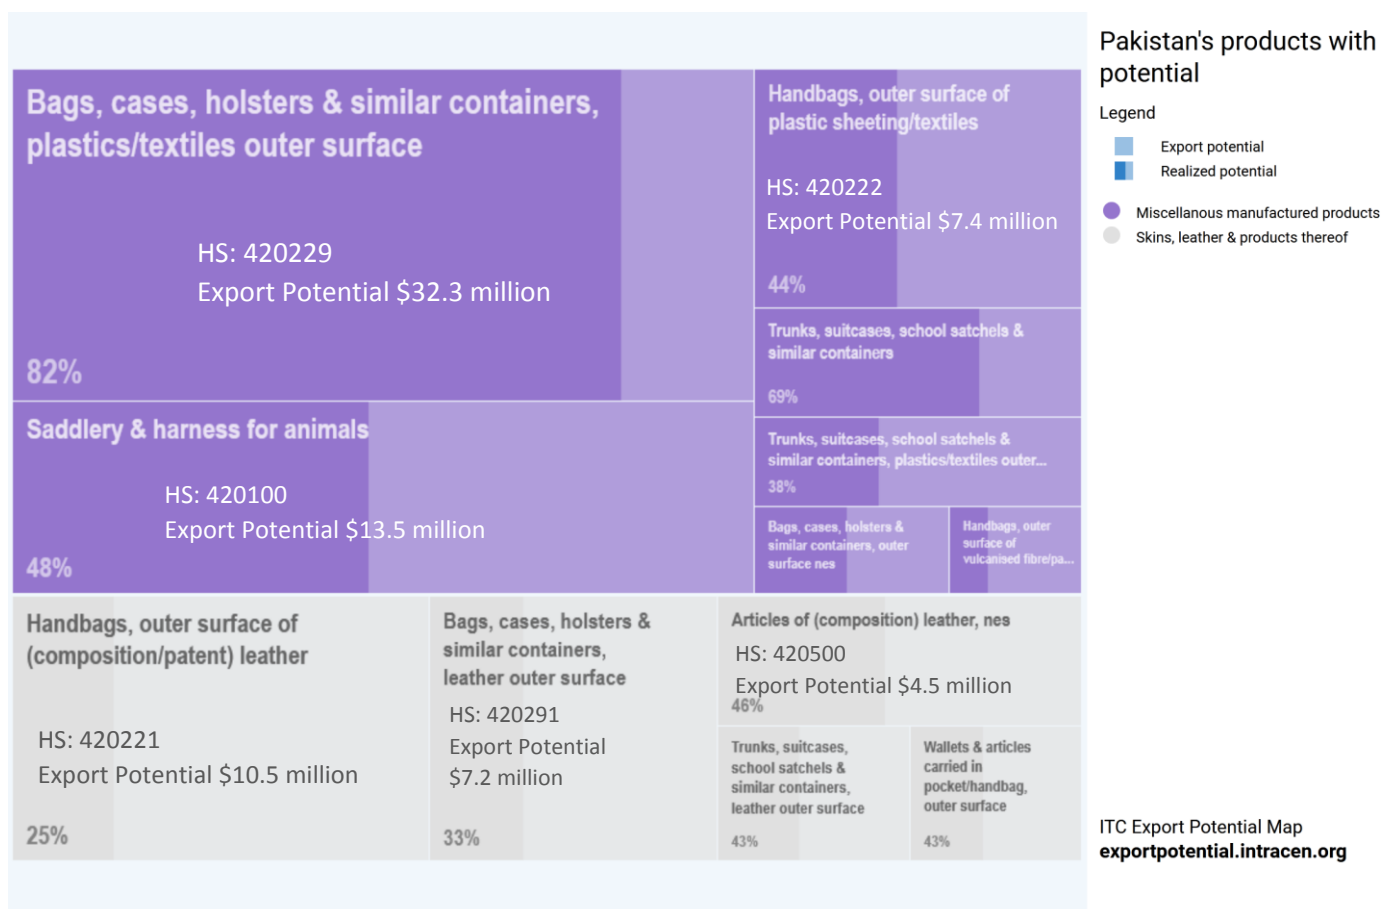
Bags, cases, holsters & similar containers, plastics/textiles outer surface

HS: 420229
Export Potential $32.3 million

82%

Saddlery & harness for animals

HS: 420100
Export Potential $13.5 million

48%

Handbags, outer surface of plastic sheeting/textiles

HS: 420222
Export Potential $7.4 million

44%

Trunks, suitcases, school satchels & similar containers

69%

Trunks, suitcases, school satchels & similar containers, plastics/textiles outer...

38%

Bags, cases, holsters & similar containers, outer surface nes

Handbags, outer surface of vulcanised fibre/pa...

Handbags, outer surface of (composition/patent) leather

HS: 420221
Export Potential $10.5 million

25%

Bags, cases, holsters & similar containers, leather outer surface

HS: 420291
Export Potential $7.2 million

33%

Articles of (composition) leather, nes

HS: 420500
Export Potential $4.5 million

46%

Trunks, suitcases, school satchels & similar containers, leather outer surface

43%

Wallets & articles carried in pocket/handbag, outer surface

43%

Pakistan's products with potential

Legend

Export potential
Realized potential

Miscellanous manufactured products
Skins, leather & products thereof

ITC Export Potential Map
exportpotential.intracen.org